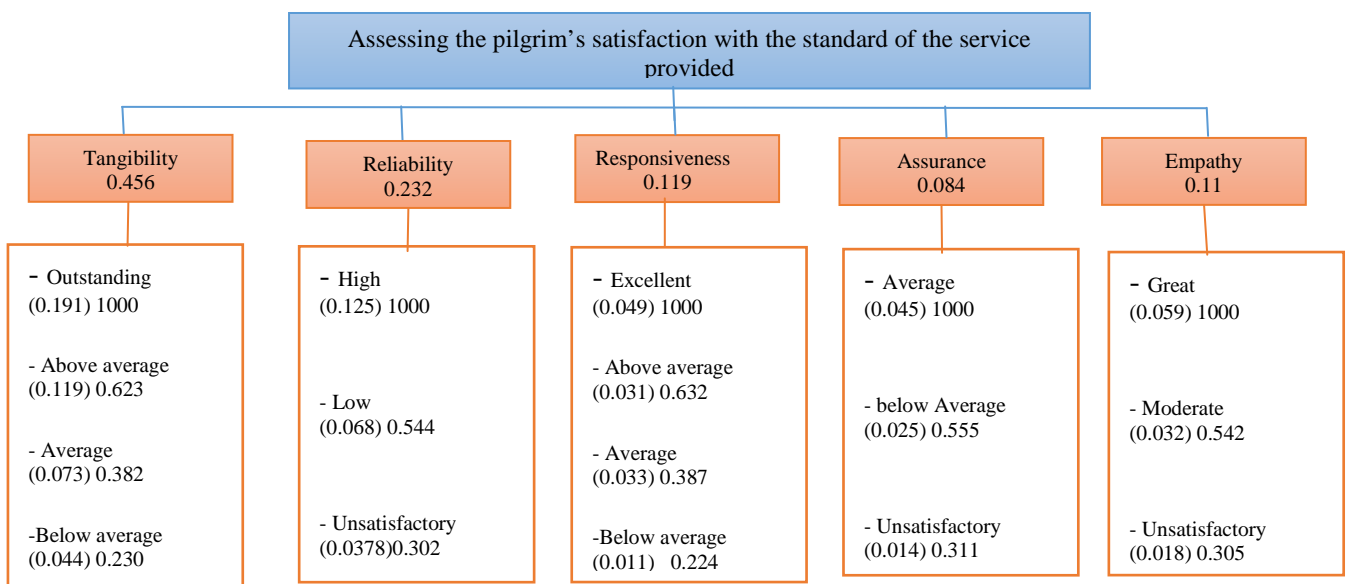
Assessing the pilgrim's satisfaction with the standard of the service provided

Tangibility
0.456

- Outstanding
(0.191) 1000

- Above average
(0.119) 0.623

- Average
(0.073) 0.382

-Below average
(0.044) 0.230

Reliability
0.232

- High
(0.125) 1000

- Low
(0.068) 0.544

- Unsatisfactory
(0.0378)0.302

Responsiveness
0.119

- Excellent
(0.049) 1000

- Above average
(0.031) 0.632

- Average
(0.033) 0.387

-Below average
(0.011) 0.224

Assurance
0.084

- Average
(0.045) 1000

- below Average
(0.025) 0.555

- Unsatisfactory
(0.014) 0.311

Empathy
0.11

- Great
(0.059) 1000

- Moderate
(0.032) 0.542

- Unsatisfactory
(0.018) 0.305